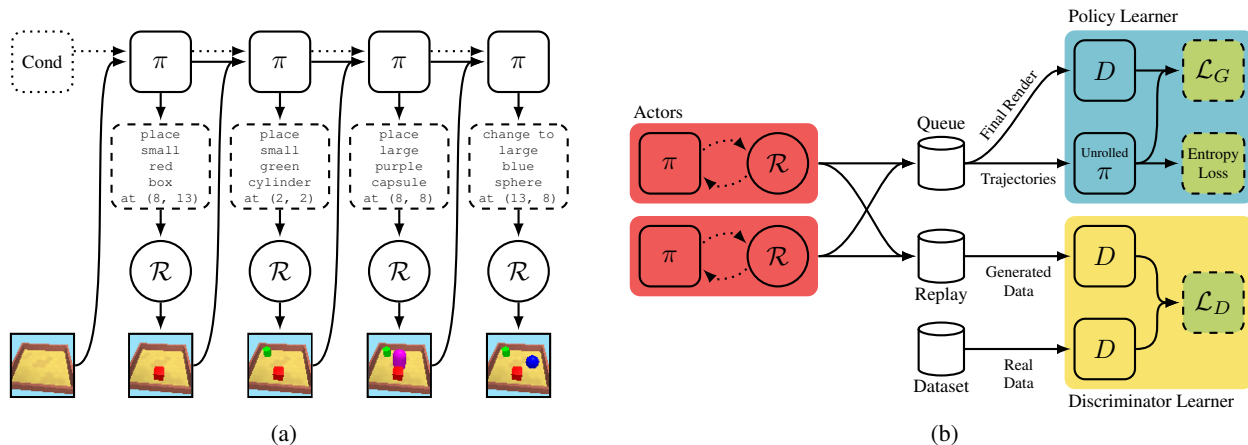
Cond

$\pi$

$\pi$

$\pi$

$\pi$

place small red box at (8, 13)

place small green cylinder at (2, 2)

place large purple capsule at (8, 8)

change to large blue sphere at (13, 8)

$\mathcal{R}$

$\mathcal{R}$

$\mathcal{R}$

$\mathcal{R}$

(a)

Actors

$\pi$

$\mathcal{R}$

$\pi$

$\mathcal{R}$

Queue

Replay

Dataset

Final Render

Trajectories

Generated Data

Real Data

Policy Learner

$D$

$\mathcal{L}_G$

Unrolled $\pi$

Entropy Loss

$D$

$D$

$\mathcal{L}_D$

Discriminator Learner

(b)